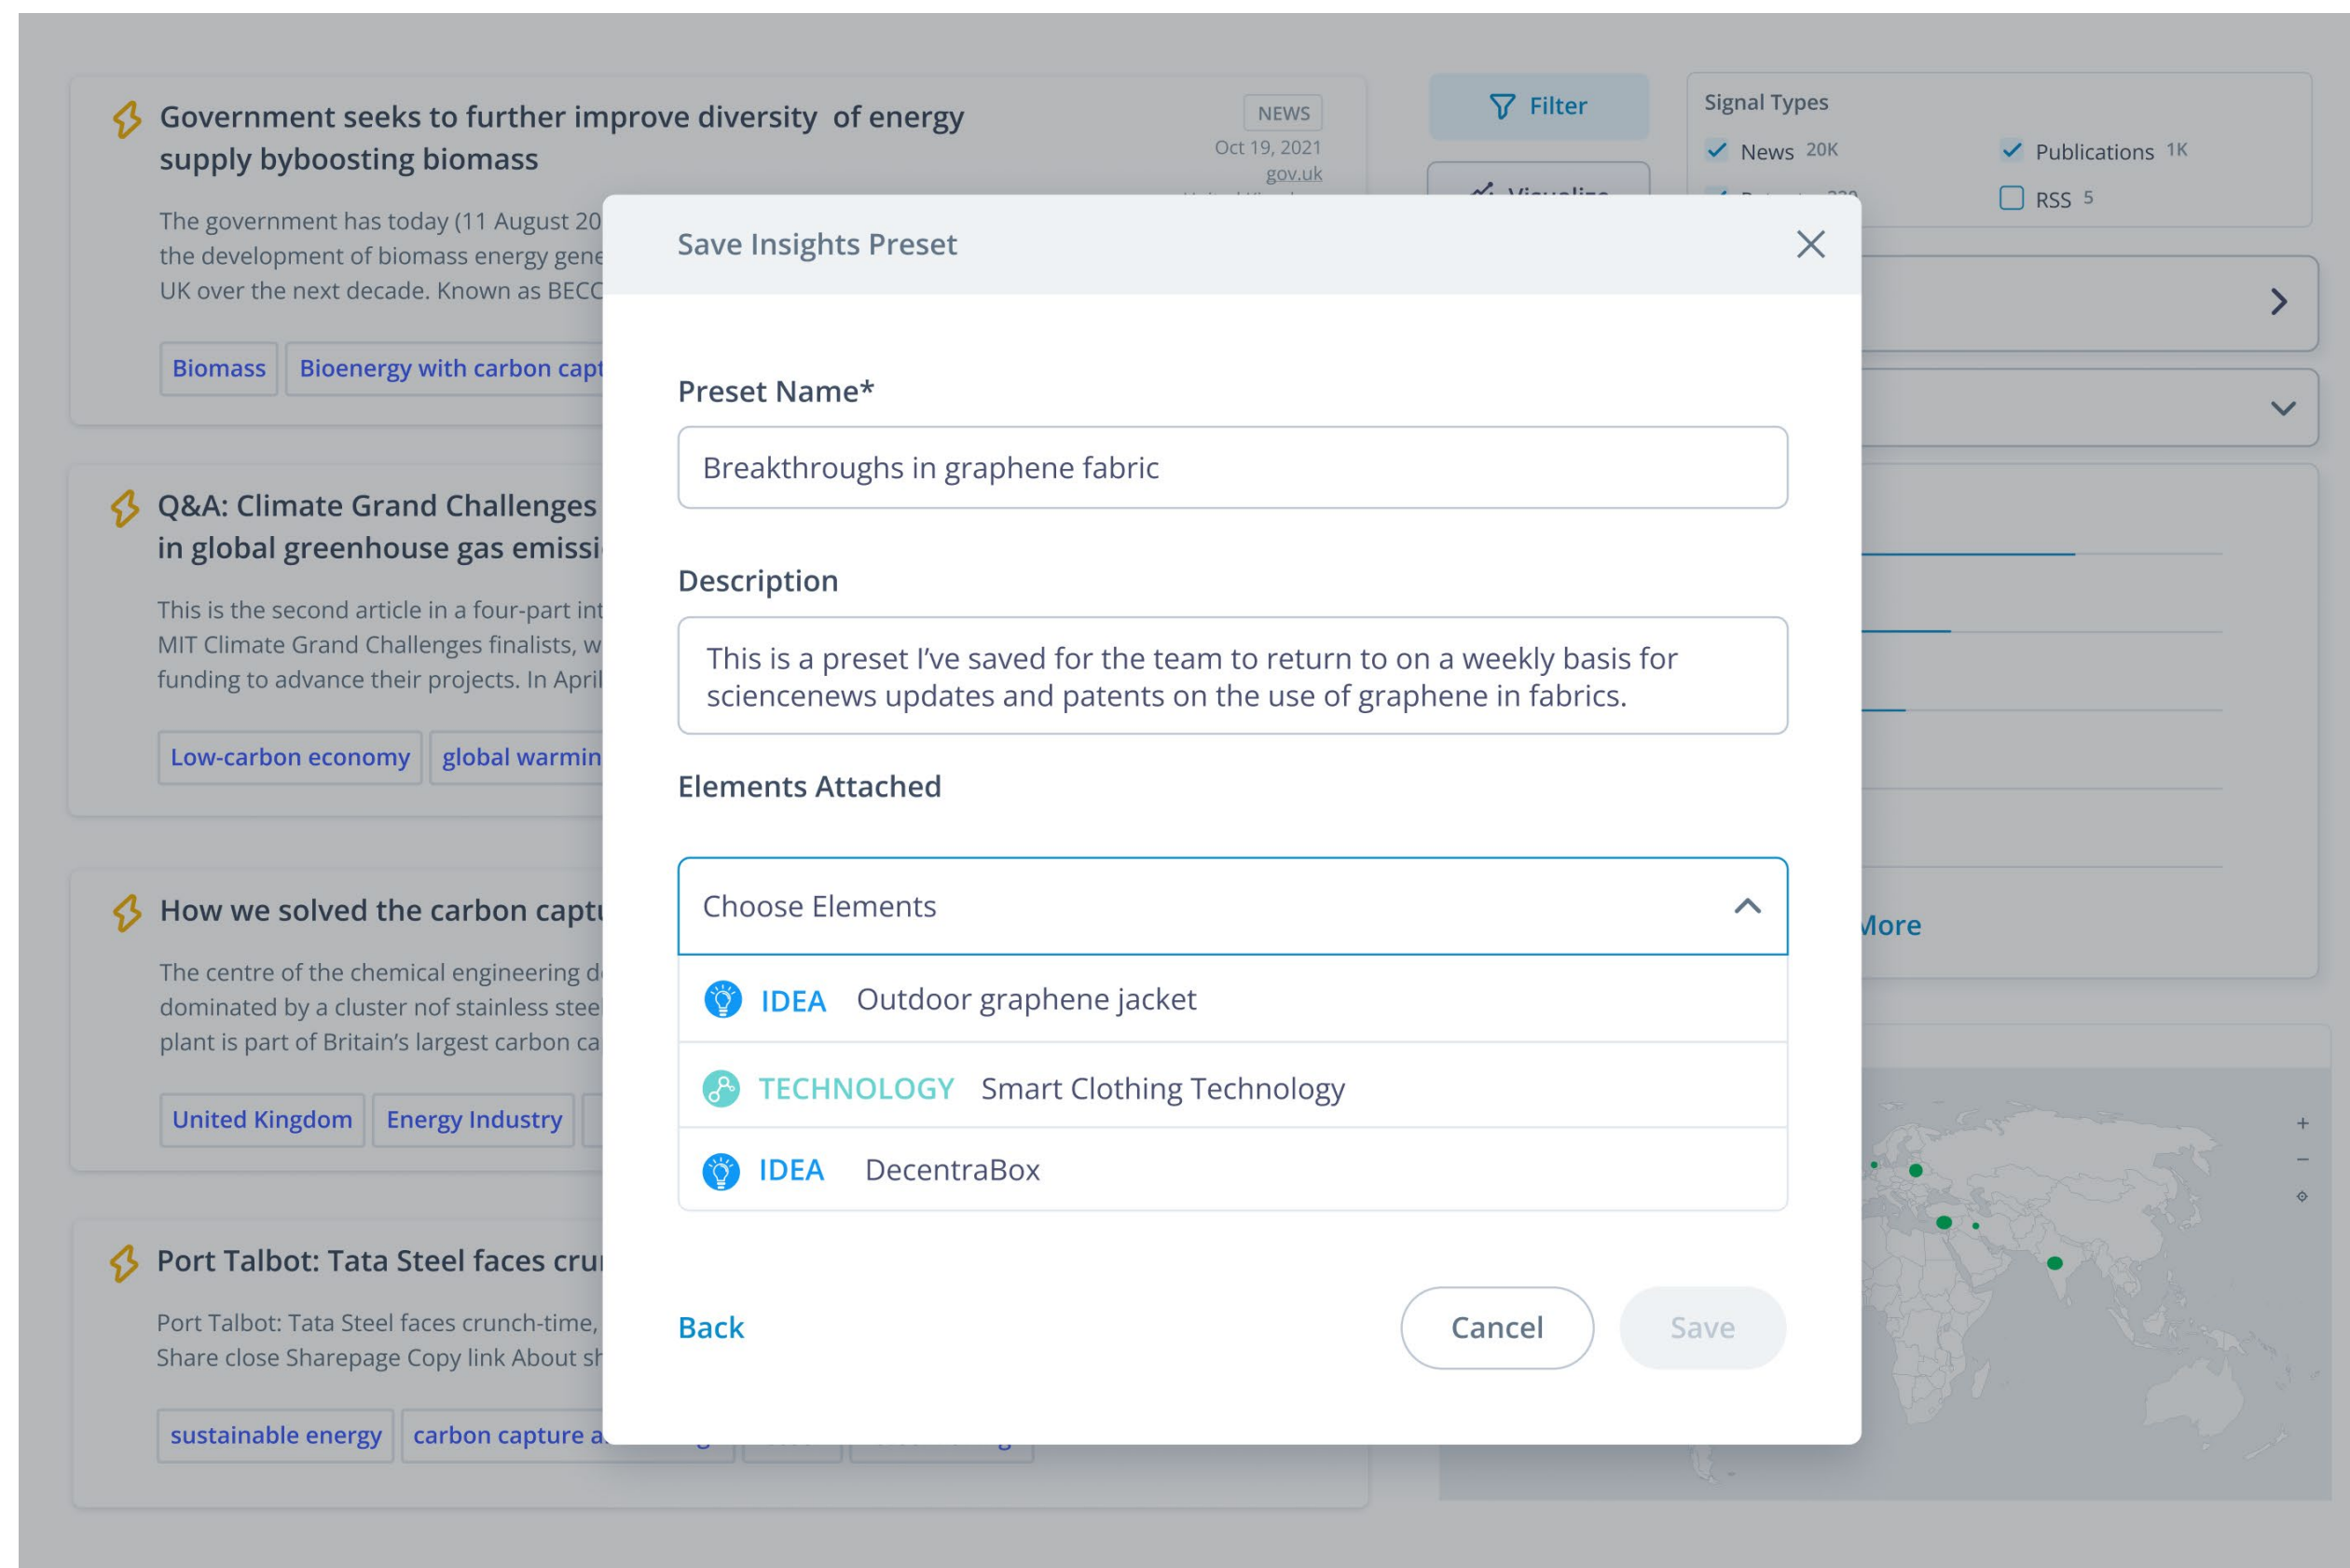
Government seeks to further improve diversity of energy supply byboosting biomass

NEWS
Oct 19, 2021
gov.uk

The government has today (11 August 20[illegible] the development of biomass energy gene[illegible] UK over the next decade. Known as BECC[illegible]

Biomass | Bioenergy with carbon capt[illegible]

Q&A: Climate Grand Challenges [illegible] in global greenhouse gas emissi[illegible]

This is the second article in a four-part int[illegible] MIT Climate Grand Challenges finalists, w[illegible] funding to advance their projects. In April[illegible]

Low-carbon economy | global warmin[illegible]

How we solved the carbon captu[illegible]

The centre of the chemical engineering d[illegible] dominated by a cluster nof stainless stee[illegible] plant is part of Britain's largest carbon ca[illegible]

United Kingdom | Energy Industry

Port Talbot: Tata Steel faces cru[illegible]

Port Talbot: Tata Steel faces crunch-time, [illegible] Share close Sharepage Copy link About sh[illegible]

sustainable energy | carbon capture a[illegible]

Filter

Signal Types
News 20K
Publications 1K
RSS 5

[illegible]ore

Save Insights Preset

Preset Name*

Breakthroughs in graphene fabric

Description

This is a preset I've saved for the team to return to on a weekly basis for sciencenews updates and patents on the use of graphene in fabrics.

Elements Attached

Choose Elements

IDEA Outdoor graphene jacket

TECHNOLOGY Smart Clothing Technology

IDEA DecentraBox

Back

Cancel

Save